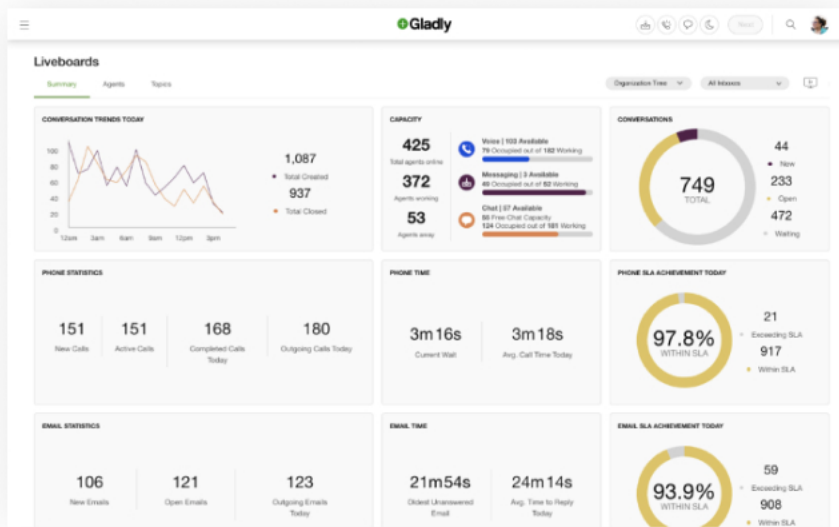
Gladly

Next

Liveboards

Summary Agents Topics

Organization Tree

All Inboxes

CONVERSATION TRENDS TODAY

100
80
60
40
20
0

12am 3am 6am 9am 12pm 3pm

1,087
Total Created

937
Total Closed

CAPACITY

425
Total agents online

372
Agents working

53
Agents away

Voice | 103 Available
75 Occupied out of 178 Working

Messaging | 3 Available
49 Occupied out of 52 Working

Chat | 57 Available
56 Free Chat Capacity
124 Occupied out of 181 Working

CONVERSATIONS

749
TOTAL

44
New

233
Open

472
Waiting

PHONE STATISTICS

151
New Calls

151
Active Calls

168
Completed Calls Today

180
Outgoing Calls Today

PHONE TIME

3m16s
Current Wait

3m18s
Avg. Call Time Today

PHONE SLA ACHIEVEMENT TODAY

97.8%
WITHIN SLA

21
Exceeding SLA

917
Within SLA

EMAIL STATISTICS

106
New Emails

121
Open Emails

123
Outgoing Emails Today

EMAIL TIME

21m54s
Oldest Unanswered Email

24m14s
Avg. Time to Reply Today

EMAIL SLA ACHIEVEMENT TODAY

93.9%
WITHIN SLA

59
Exceeding SLA

908
Within SLA